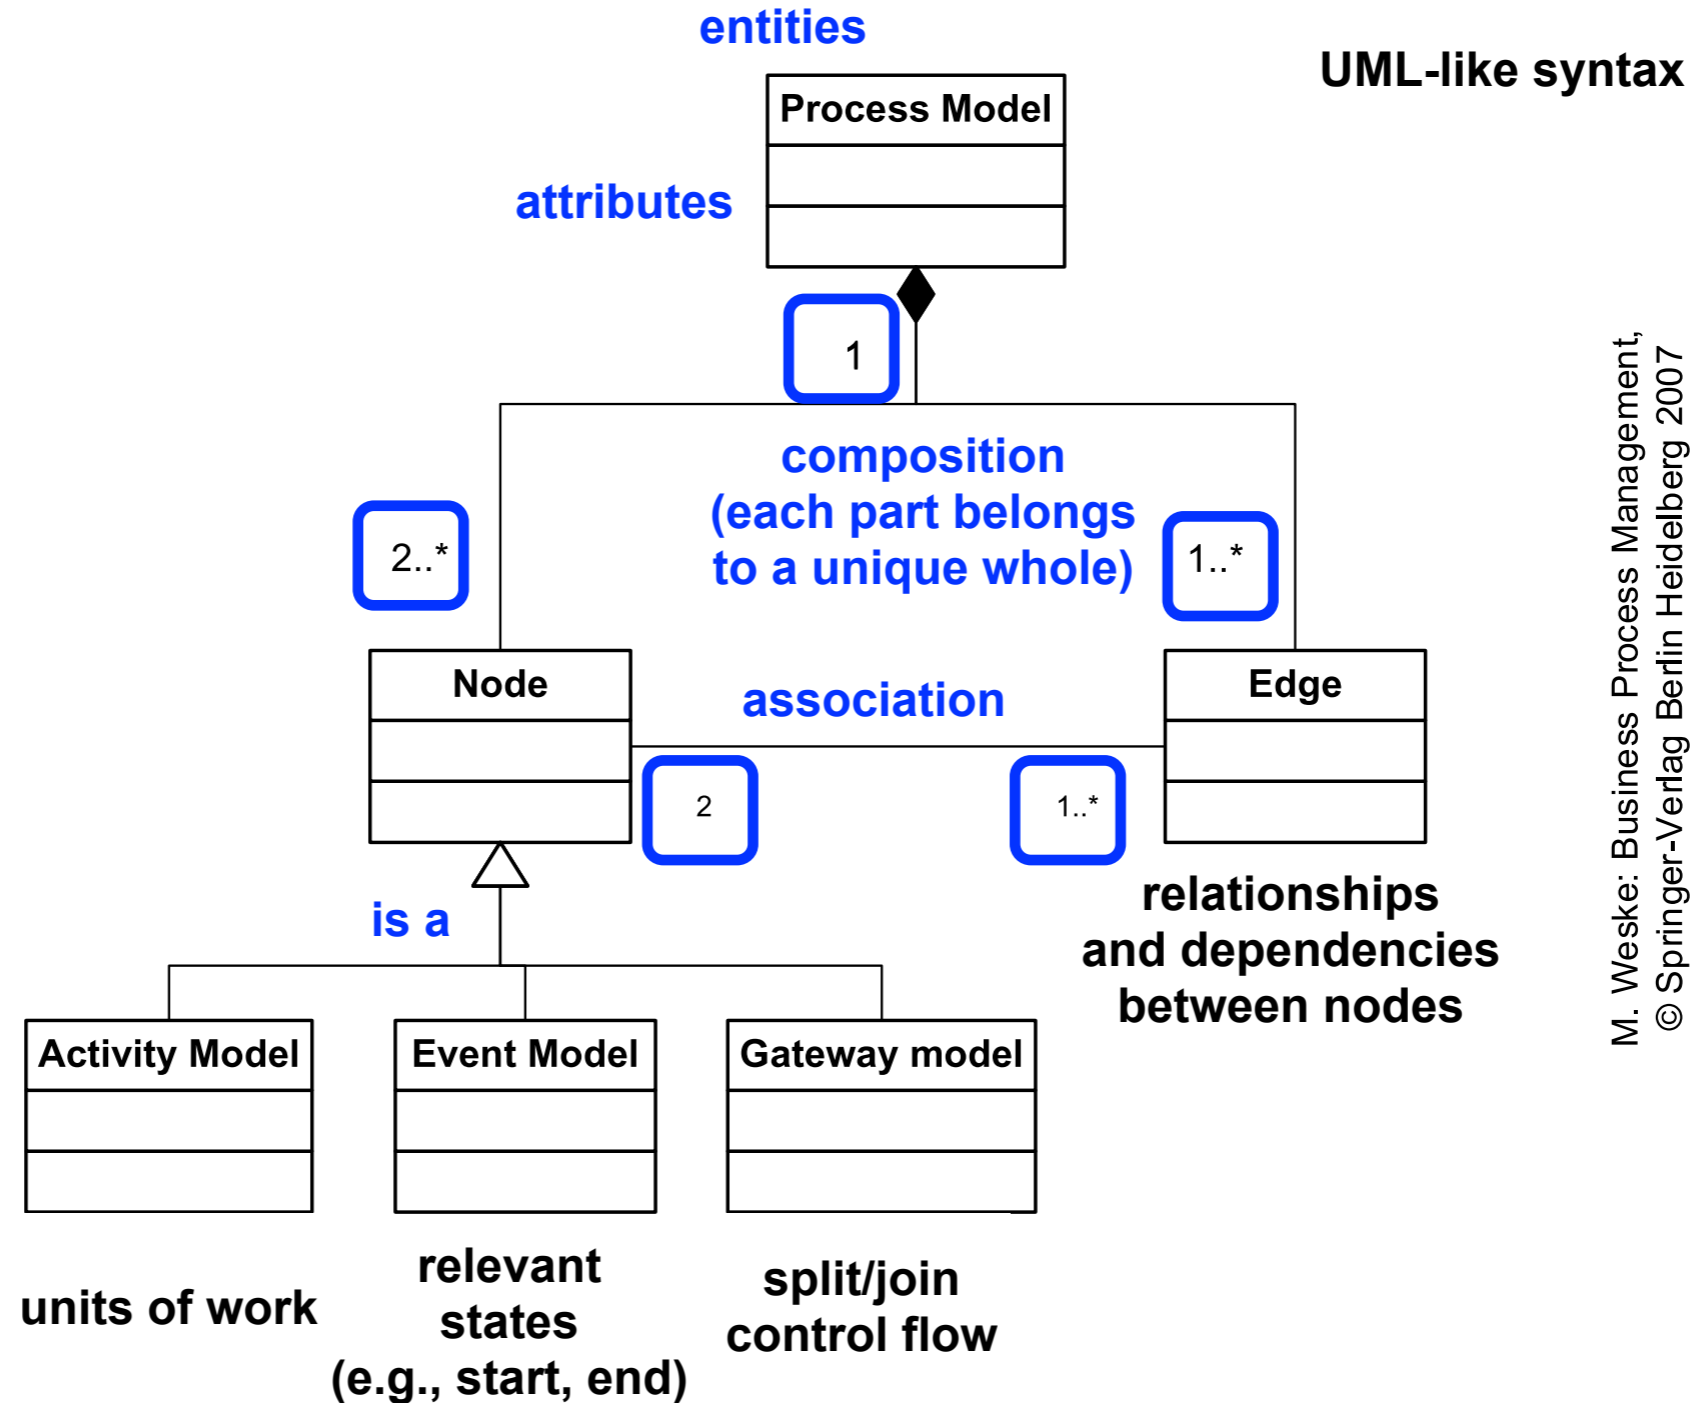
entities

UML-like syntax

Process Model

attributes

1

composition (each part belongs to a unique whole)

2..*

1..*

Node

association

Edge

2

1..*

is a

relationships and dependencies between nodes

Activity Model

Event Model

Gateway model

units of work

relevant states (e.g., start, end)

split/join control flow

M. Weske: Business Process Management, © Springer-Verlag Berlin Heidelberg 2007